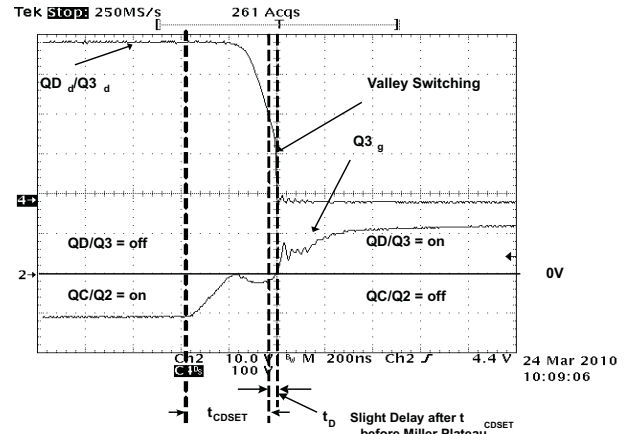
Tek Stop: 250MS/s 261 Acqs

$QD_d/Q3_d$

Valley Switching

$Q3_g$

4→

QD/Q3 = off

QD/Q3 = on

2→

0V

QC/Q2 = on

QC/Q2 = off

Ch2 10.0 V $B_W$ M 200ns Ch2 ƒ 4.4 V 24 Mar 2010 10:09:06

Ch4 100 V

$t_{CDSET}$

$t_D$

Slight Delay after $t_{CDSET}$ before Miller Plateau